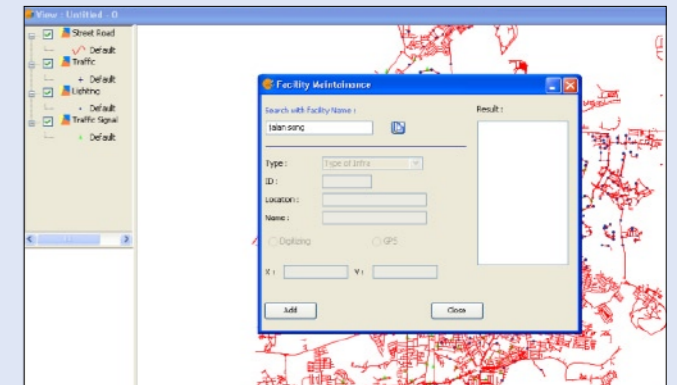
View : Untitled - 0

Street Road
Default
Traffic
Default
Lighting
Default
Traffic Signal
Default

Facility Maintenance

Search with Facility Name :
Jalan sung

Result :

Type : Type of Infra
ID :
Location :
Name :

Digitizing
GPS

X :
Y :

Add
Close